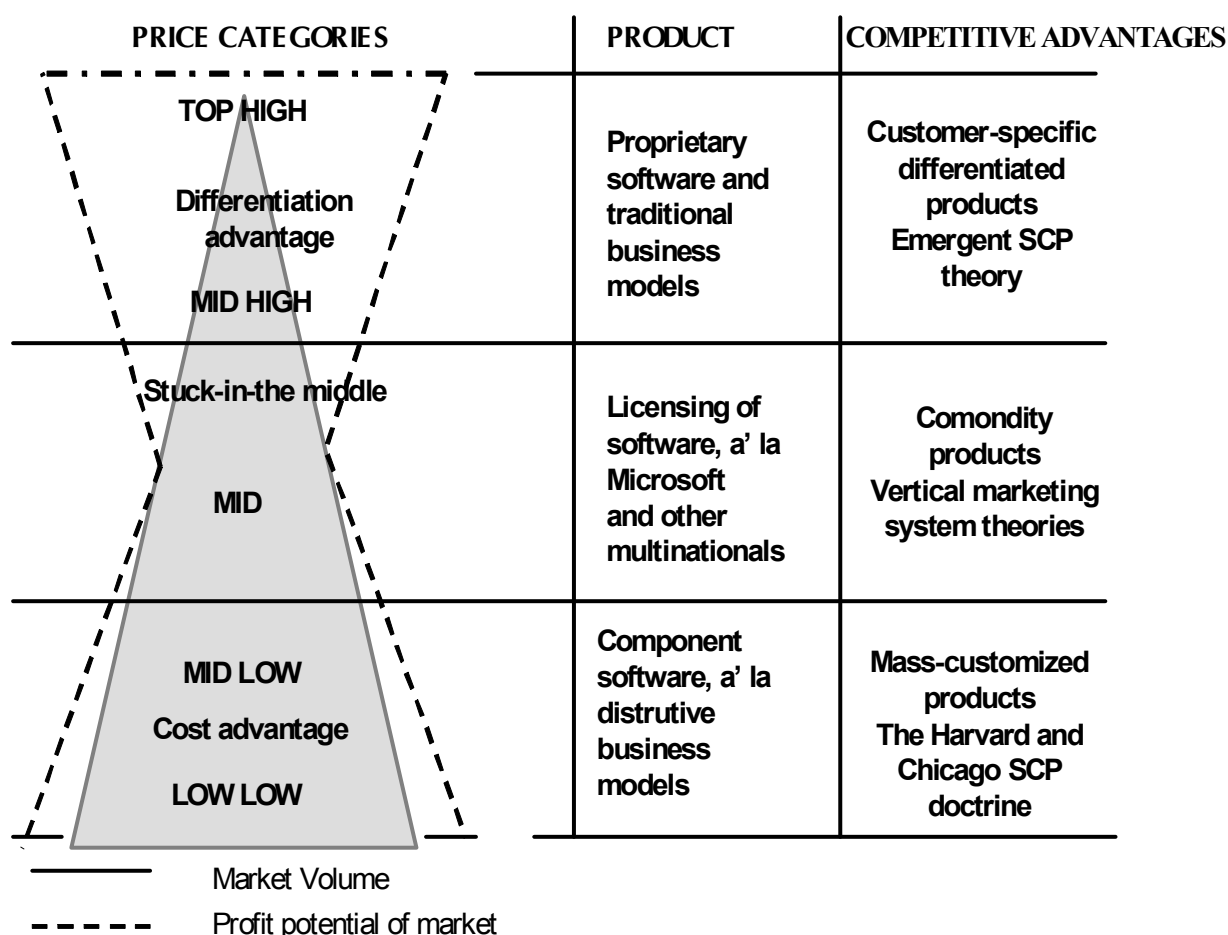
| PRICE CATEGORIES | PRODUCT | COMPETITIVE ADVANTAGES |
|---|---|---|
| TOP HIGH<br>Differentiation advantage<br>MID HIGH | Proprietary software and traditional business models | Customer-specific differentiated products<br>Emergent SCP theory |
| Stuck-in-the middle<br>MID | Licensing of software, a' la Microsoft and other multinationals | Comondity products<br>Vertical marketing system theories |
| MID LOW<br>Cost advantage<br>LOW LOW | Component software, a' la distrutive business models | Mass-customized products<br>The Harvard and Chicago SCP doctrine |

Market Volume

Profit potential of market